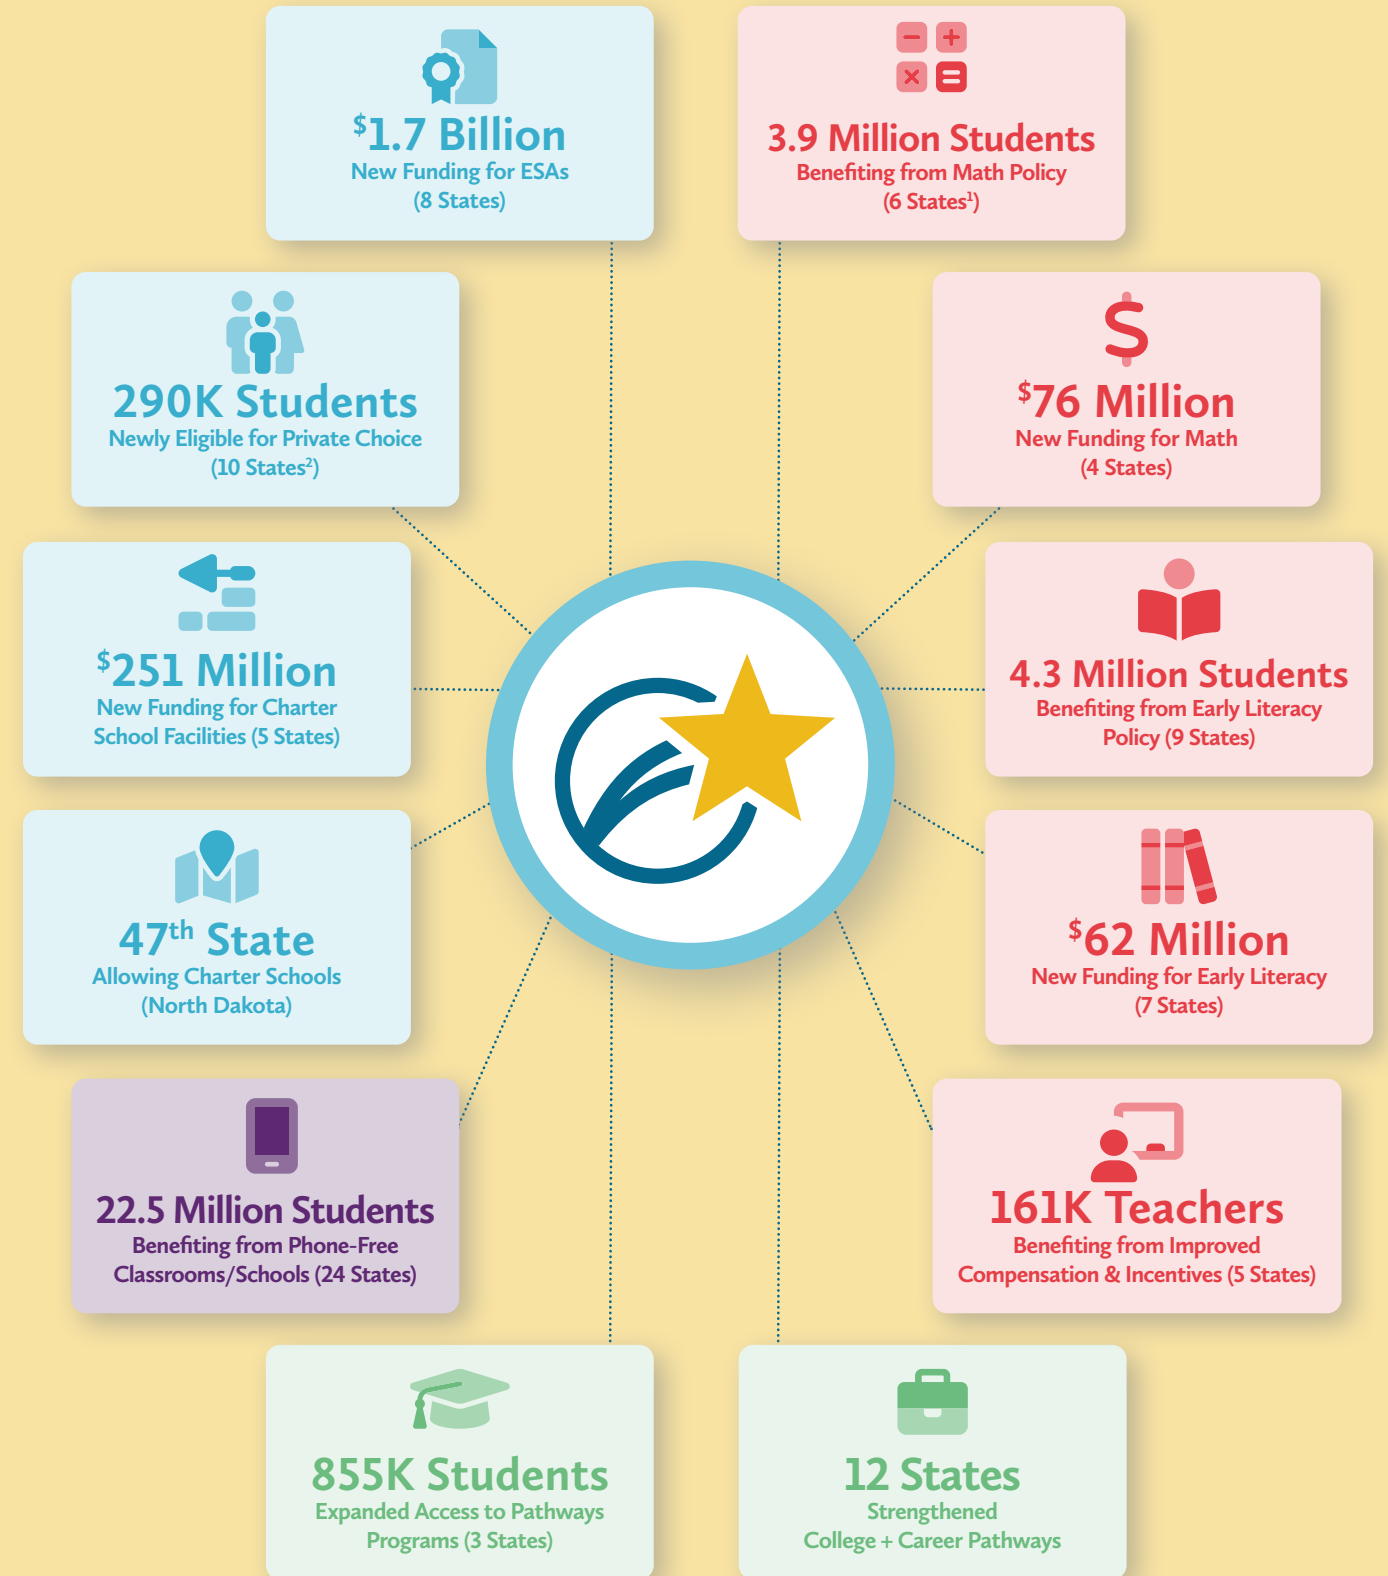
$^{\$}$1.7 Billion
New Funding for ESAs
(8 States)

3.9 Million Students
Benefiting from Math Policy
(6 States$^{1}$)

290K Students
Newly Eligible for Private Choice
(10 States$^{2}$)

$^{\$}$76 Million
New Funding for Math
(4 States)

$^{\$}$251 Million
New Funding for Charter School Facilities (5 States)

4.3 Million Students
Benefiting from Early Literacy Policy (9 States)

47$^{th}$ State
Allowing Charter Schools
(North Dakota)

$^{\$}$62 Million
New Funding for Early Literacy
(7 States)

22.5 Million Students
Benefiting from Phone-Free Classrooms/Schools (24 States)

161K Teachers
Benefiting from Improved Compensation & Incentives (5 States)

855K Students
Expanded Access to Pathways Programs (3 States)

12 States
Strengthened
College + Career Pathways